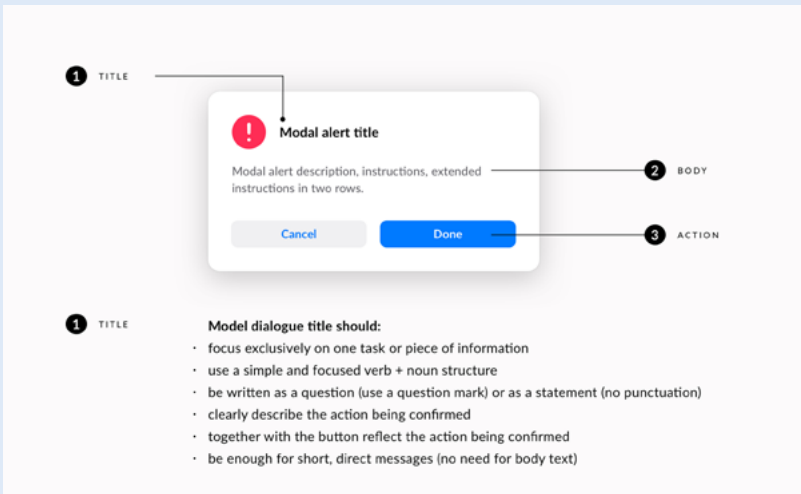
1 TITLE

!

Modal alert title

Modal alert description, instructions, extended instructions in two rows.

2 BODY

Cancel

Done

3 ACTION

1 TITLE

Model dialogue title should:

· focus exclusively on one task or piece of information
· use a simple and focused verb + noun structure
· be written as a question (use a question mark) or as a statement (no punctuation)
· clearly describe the action being confirmed
· together with the button reflect the action being confirmed
· be enough for short, direct messages (no need for body text)